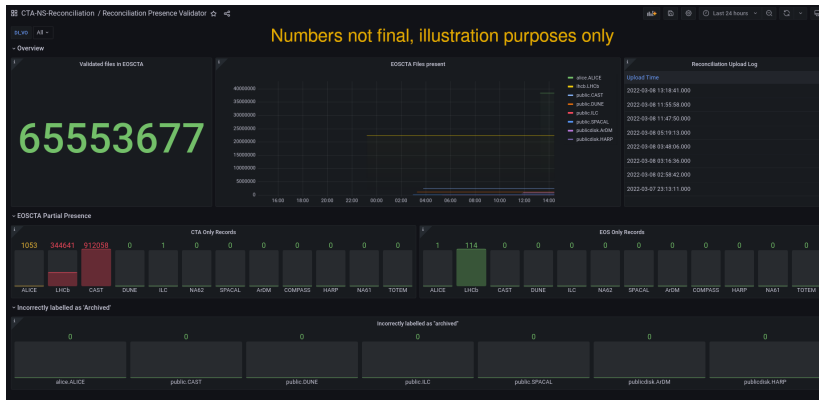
CTA-NS-Reconciliation / Reconciliation Presence Validator

Last 24 hours

SI_VO All

Numbers not final, illustration purposes only

Overview

Validated files in EOSCTA

65553677

EOSCTA Files present

4000000
3500000
3000000
2500000
2000000
1500000
1000000
500000
0

16:00 18:00 20:00 22:00 00:00 02:00 04:00 06:00 08:00 10:00 12:00 14:00

alice.ALICE
lhcb.LHCb
public.CAST
public.DUNE
public.ILC
public.SPACAL
publicdisk.AIDM
publicdisk.HARP

Reconciliation Upload Log

Upload Time
2022-03-08 13:18:41.000
2022-03-08 11:55:58.000
2022-03-08 11:47:50.000
2022-03-08 05:19:13.000
2022-03-08 03:48:06.000
2022-03-08 03:16:36.000
2022-03-08 02:58:42.000
2022-03-07 23:13:11.000

EOSCTA Partial Presence

CTA Only Records

| 1053 | 344641 | 912058 | 0 | 1 | 0 | 0 | 0 | 0 | 0 | 0 | 0 |
|---|---|---|---|---|---|---|---|---|---|---|---|
| ALICE | LHCb | CAST | DUNE | ILC | NA62 | SPACAL | ArDM | COMPASS | HARP | NA61 | TOTEM |

EOS Only Records

| 1 | 114 | 0 | 0 | 0 | 0 | 0 | 0 | 0 | 0 | 0 | 0 |
|---|---|---|---|---|---|---|---|---|---|---|---|
| ALICE | LHCb | CAST | DUNE | ILC | NA62 | SPACAL | ArDM | COMPASS | HARP | NA61 | TOTEM |

Incorrectly labelled as 'Archived'

Incorrectly labelled as "archived"

| 0 | 0 | 0 | 0 | 0 | 0 | 0 |
|---|---|---|---|---|---|---|
| alice.ALICE | public.CAST | public.DUNE | public.ILC | public.SPACAL | publicdisk.AIDM | publicdisk.HARP |